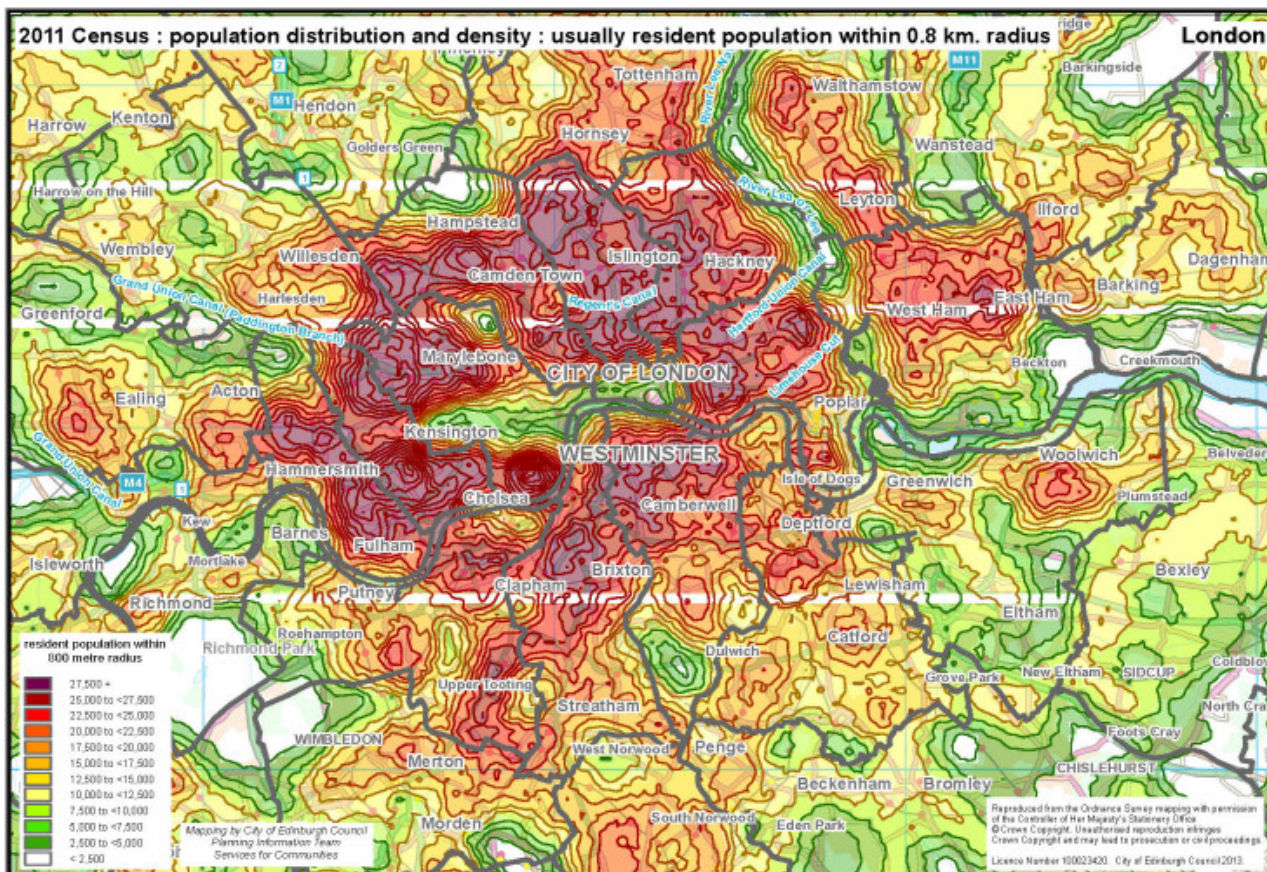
2011 Census : population distribution and density : usually resident population within 0.8 km. radius

London

ridge
Barkingside
M11
2
M1
Hendon
Tottenham
River Lee Navigation
Walthamstow
Harrow
Kenton
Golders Green
Hornsey
Wanstead
1
Harrow on the Hill
River Lea or Lee
Leyton
Hampstead
Ilford
Wembley
Willesden
Islington
Hackney
Camden Town
Dagenham
Grand Union Canal (Paddington Branch)
Harlesden
Regent's Canal
Hertford Union Canal
Barking
East Ham
Greenford
West Ham
Marylebone
Beckton
Creekmouth
CITY OF LONDON
Limehouse Cut
Ealing
Acton
Poplar
Kensington
WESTMINSTER
Woolwich
Belveder
Grand Union Canal
Hammersmith
M4
5
Isle of Dogs
Greenwich
Chelsea
Plumstead
Camberwell
Kew
Barnes
Deptford
Fulham
Mortlake
Isleworth
Brixton
Bexley
Clapham
Lewisham
Putney
Richmond
Eltham
Roehampton
resident population within 800 metre radius
Richmond Park
Catford
Dulwich
Coldblo
Grove Park
New Eltham
SIDCUP
27,500 +
25,000 to <27,500
Upper Tooting
North Cra
22,500 to <25,000
Streatham
20,000 to <22,500
WIMBLEDON
Foots Cray
17,500 to <20,000
West Norwood
Penge
15,000 to <17,500
Merton
CHISLEHURST
12,500 to <15,000
Beckenham
Bromley
10,000 to <12,500
7,500 to <10,000
Reproduced from the Ordnance Survey mapping with permission of the Controller of Her Majesty's Stationery Office ©Crown Copyright. Unauthorised reproduction infringes Crown Copyright and may lead to prosecution or civil proceedings.
5,000 to <7,500
Mapping by City of Edinburgh Council Planning Information Team Services for Communities
South Norwood
Eden Park
2,500 to <5,000
Morden
< 2,500
Licence Number 100023420. City of Edinburgh Council 2013.